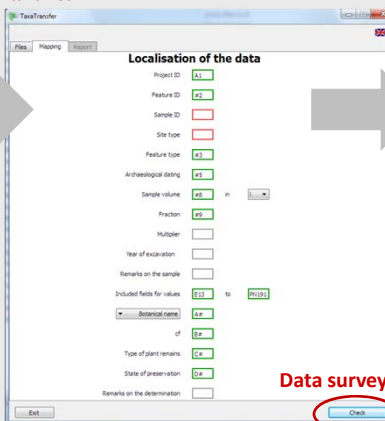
TaxaTransfer

Files Mapping Report

Localisation of the data

Project ID A1

Feature ID #2

Sample ID

Site type

Feature type #3

Archaeological dating #5

Sample volume #8 in l

Fraction #9

Multiplier

Year of excavation

Remarks on the sample

Included fields for values E13 to FN191

Botanical name A#

cf B#

Type of plant remains C#

State of preservation D#

Remarks on the determination

Data survey

Exit

Check